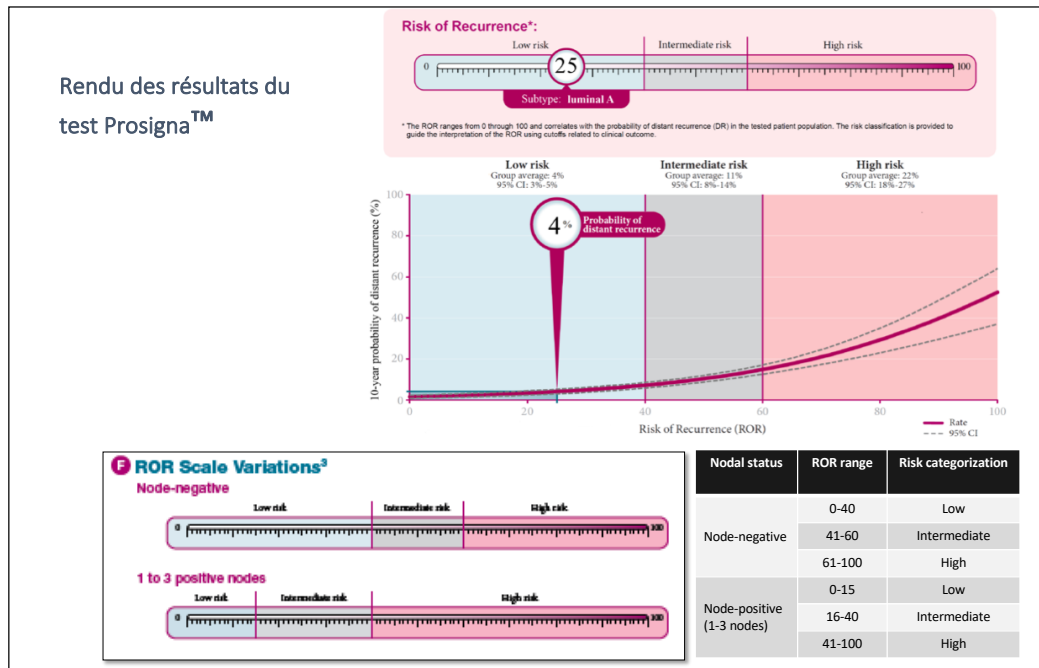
Rendu des résultats du test Prosigna™

Risk of Recurrence*:

Low risk | Intermediate risk | High risk

0 25 100

Subtype: luminal A

* The ROR ranges from 0 through 100 and correlates with the probability of distant recurrence (DR) in the tested patient population. The risk classification is provided to guide the interpretation of the ROR using cutoffs related to clinical outcome.

Low risk
Group average: 4%
95% CI: 3%-5%

Intermediate risk
Group average: 11%
95% CI: 8%-14%

High risk
Group average: 22%
95% CI: 18%-27%

4% Probability of distant recurrence

10-year probability of distant recurrence (%)

100
80
60
40
20
0

0 20 40 60 80 100

Risk of Recurrence (ROR)

Rate
95% CI

F ROR Scale Variations³

Node-negative

Low risk | Intermediate risk | High risk

0 100

1 to 3 positive nodes

Low risk | Intermediate risk | High risk

0 100

| Nodal status | ROR range | Risk categorization |
|---|---|---|
| Node-negative | 0-40 | Low |
| | 41-60 | Intermediate |
| | 61-100 | High |
| Node-positive (1-3 nodes) | 0-15 | Low |
| | 16-40 | Intermediate |
| | 41-100 | High |